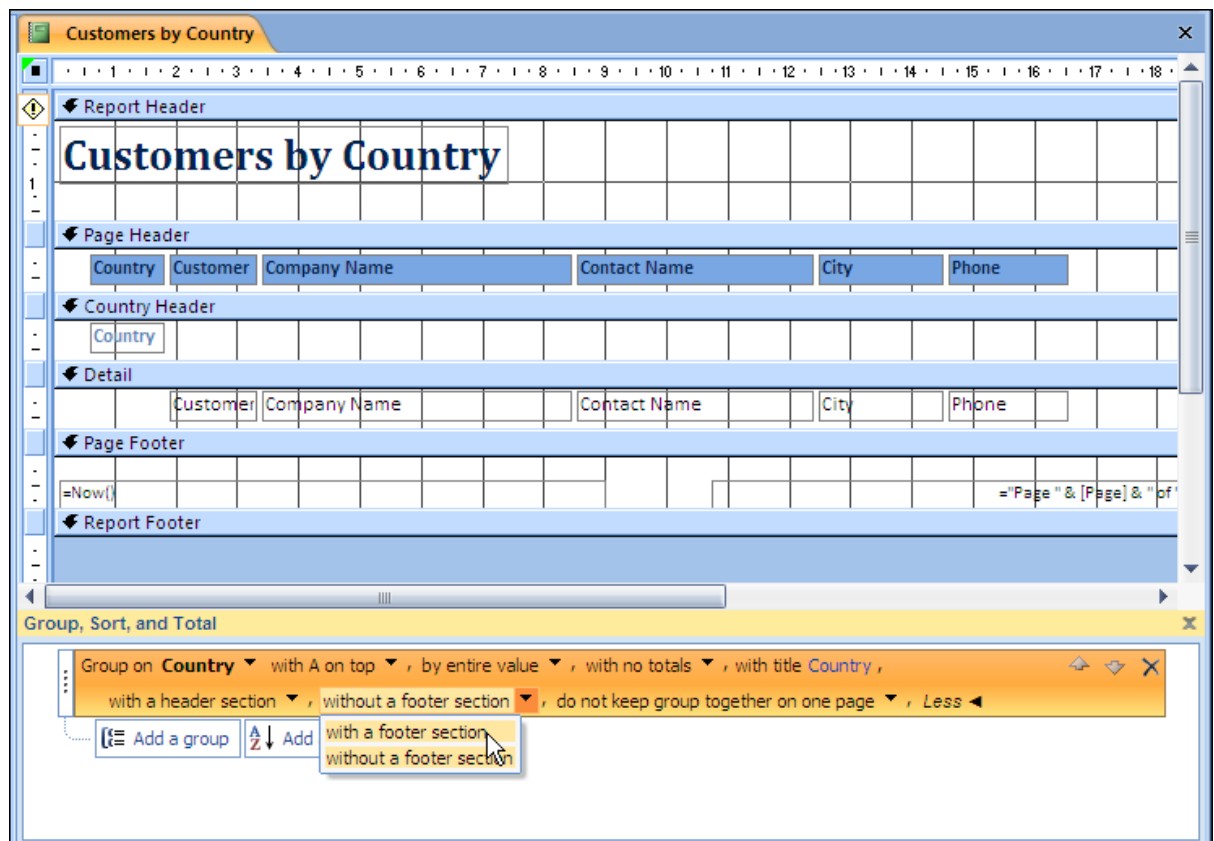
Customers by Country

1 2 3 4 5 6 7 8 9 10 11 12 13 14 15 16 17 18

Report Header

Customers by Country

Page Header

Country | Customer | Company Name | Contact Name | City | Phone

Country Header

Country

Detail

Customer | Company Name | Contact Name | City | Phone

Page Footer

=Now()

="Page " & [Page] & " of "

Report Footer

Group, Sort, and Total

Group on **Country** with A on top, by entire value, with no totals, with title Country, with a header section, without a footer section, do not keep group together on one page, Less

Add a group | Add

with a footer section
without a footer section